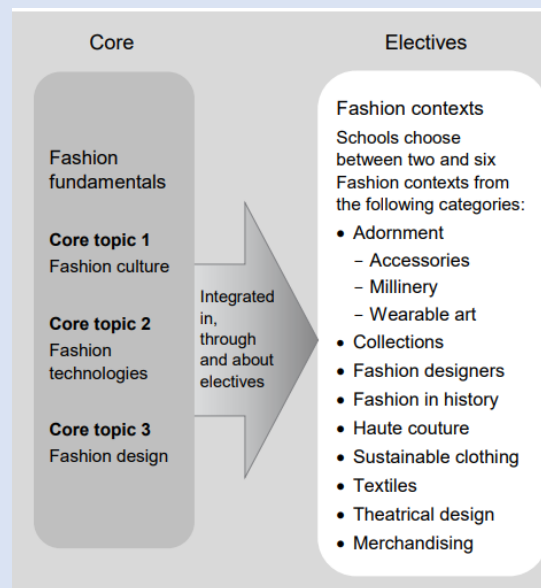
Core

Fashion fundamentals

**Core topic 1**
Fashion culture

**Core topic 2**
Fashion technologies

**Core topic 3**
Fashion design

Integrated in, through and about electives

Electives

Fashion contexts

Schools choose between two and six Fashion contexts from the following categories:

- Adornment
  - Accessories
  - Millinery
  - Wearable art
- Collections
- Fashion designers
- Fashion in history
- Haute couture
- Sustainable clothing
- Textiles
- Theatrical design
- Merchandising